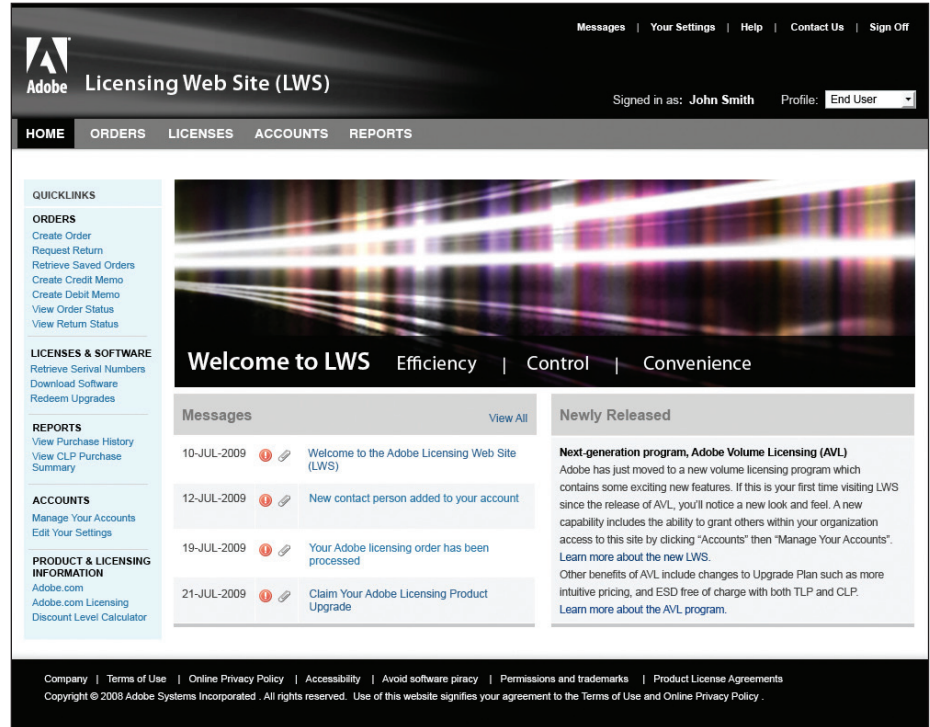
Messages | Your Settings | Help | Contact Us | Sign Off

Adobe

Licensing Web Site (LWS)

Signed in as: John Smith Profile: End User

HOME ORDERS LICENSES ACCOUNTS REPORTS

QUICKLINKS

ORDERS
Create Order
Request Return
Retrieve Saved Orders
Create Credit Memo
Create Debit Memo
View Order Status
View Return Status

LICENSES & SOFTWARE
Retrieve Serival Numbers
Download Software
Redeem Upgrades

REPORTS
View Purchase History
View CLP Purchase Summary

ACCOUNTS
Manage Your Accounts
Edit Your Settings

PRODUCT & LICENSING INFORMATION
Adobe.com
Adobe.com Licensing
Discount Level Calculator

Welcome to LWS Efficiency | Control | Convenience

Messages View All

| | |
|---|---|
| 10-JUL-2009 | Welcome to the Adobe Licensing Web Site (LWS) |
| 12-JUL-2009 | New contact person added to your account |
| 19-JUL-2009 | Your Adobe licensing order has been processed |
| 21-JUL-2009 | Claim Your Adobe Licensing Product Upgrade |

Newly Released

Next-generation program, Adobe Volume Licensing (AVL)
Adobe has just moved to a new volume licensing program which contains some exciting new features. If this is your first time visiting LWS since the release of AVL, you'll notice a new look and feel. A new capability includes the ability to grant others within your organization access to this site by clicking "Accounts" then "Manage Your Accounts". Learn more about the new LWS.
Other benefits of AVL include changes to Upgrade Plan such as more intuitive pricing, and ESD free of charge with both TLP and CLP.
Learn more about the AVL program.

Company | Terms of Use | Online Privacy Policy | Accessibility | Avoid software piracy | Permissions and trademarks | Product License Agreements
Copyright © 2008 Adobe Systems Incorporated . All rights reserved. Use of this website signifies your agreement to the Terms of Use and Online Privacy Policy .